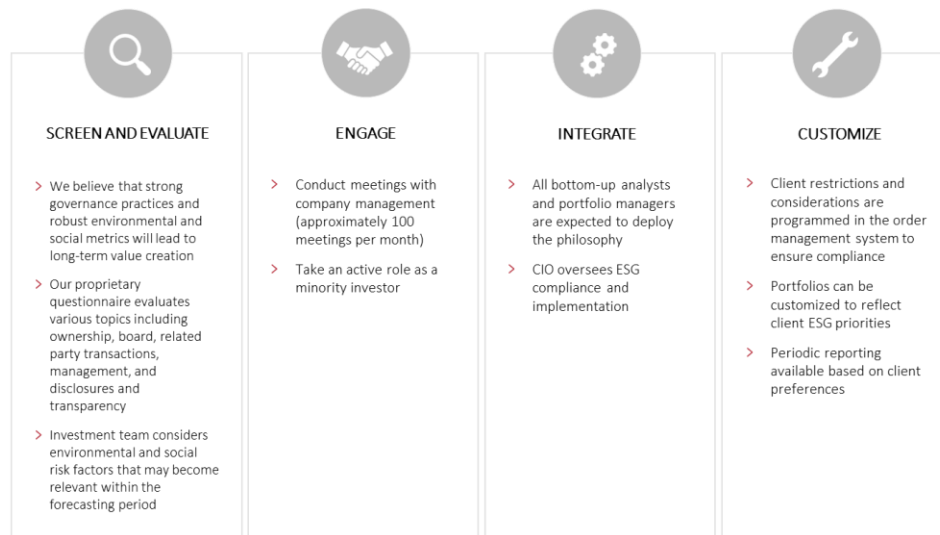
SCREEN AND EVALUATE

> We believe that strong governance practices and robust environmental and social metrics will lead to long-term value creation

> Our proprietary questionnaire evaluates various topics including ownership, board, related party transactions, management, and disclosures and transparency

> Investment team considers environmental and social risk factors that may become relevant within the forecasting period

ENGAGE

> Conduct meetings with company management (approximately 100 meetings per month)

> Take an active role as a minority investor

INTEGRATE

> All bottom-up analysts and portfolio managers are expected to deploy the philosophy

> CIO oversees ESG compliance and implementation

CUSTOMIZE

> Client restrictions and considerations are programmed in the order management system to ensure compliance

> Portfolios can be customized to reflect client ESG priorities

> Periodic reporting available based on client preferences